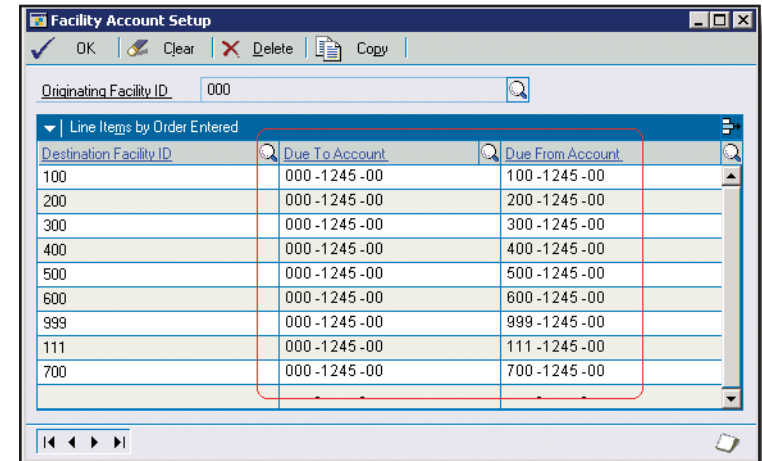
Facility Account Setup

OK | Clear | Delete | Copy

Originating Facility ID 000

Line Items by Order Entered

| Destination Facility ID | Due To Account | Due From Account |
|---|---|---|
| 100 | 000-1245-00 | 100-1245-00 |
| 200 | 000-1245-00 | 200-1245-00 |
| 300 | 000-1245-00 | 300-1245-00 |
| 400 | 000-1245-00 | 400-1245-00 |
| 500 | 000-1245-00 | 500-1245-00 |
| 600 | 000-1245-00 | 600-1245-00 |
| 999 | 000-1245-00 | 999-1245-00 |
| 111 | 000-1245-00 | 111-1245-00 |
| 700 | 000-1245-00 | 700-1245-00 |